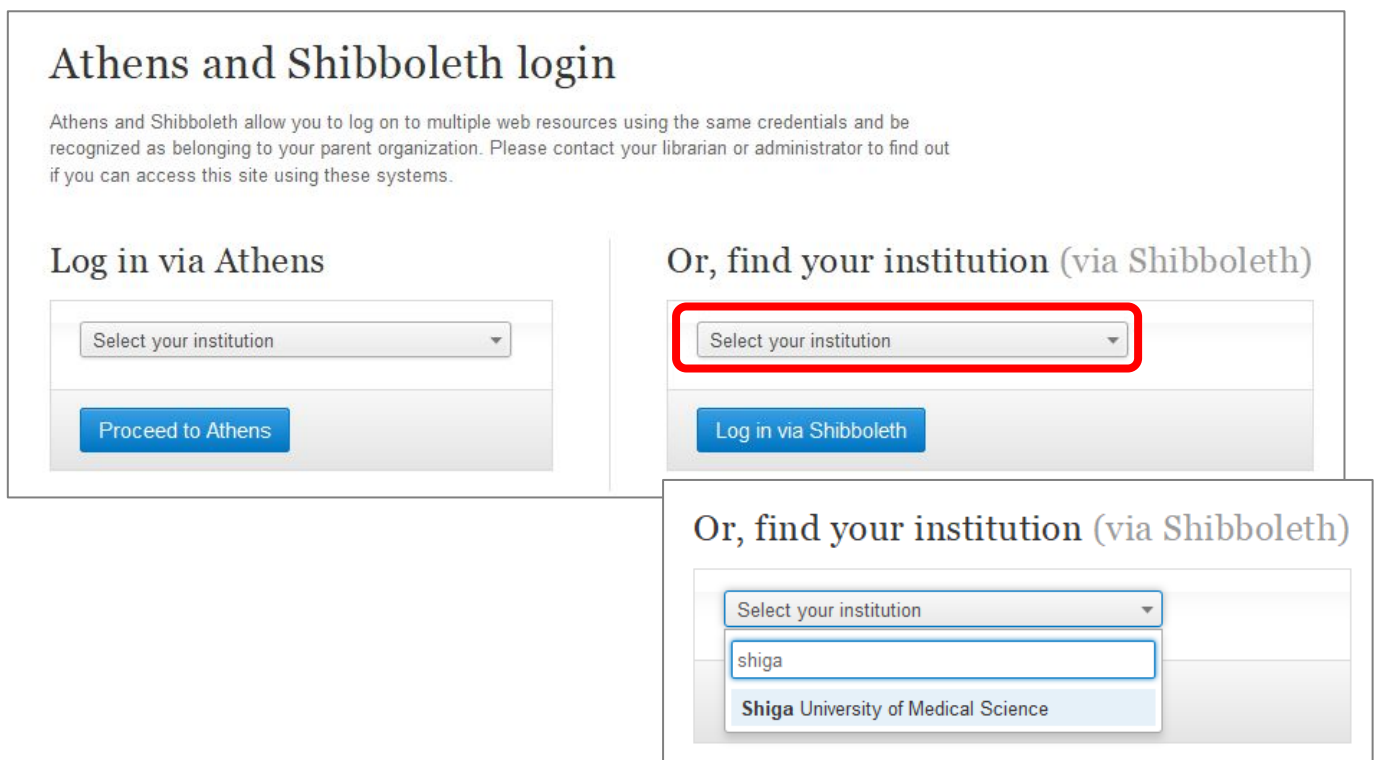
Athens and Shibboleth login

Athens and Shibboleth allow you to log on to multiple web resources using the same credentials and be recognized as belonging to your parent organization. Please contact your librarian or administrator to find out if you can access this site using these systems.

Log in via Athens

Select your institution

Proceed to Athens

Or, find your institution (via Shibboleth)

Select your institution

Log in via Shibboleth

Or, find your institution (via Shibboleth)

Select your institution

shiga

Shiga University of Medical Science